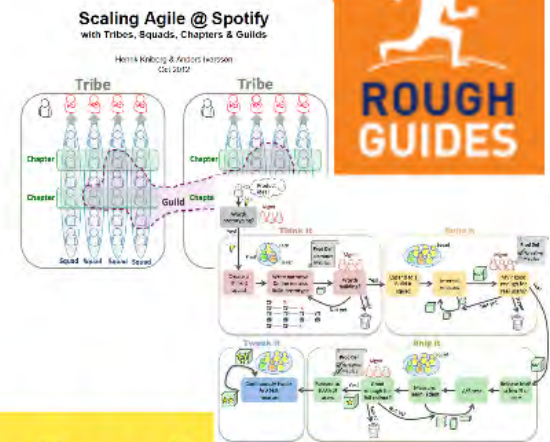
Scaling Agile @ Spotify
with Tribes, Squads, Chapters & Guilds

Henrik Kniberg & Anders Ivarsson
Oct 2012

Tribe

Tribe

Chapter

Chapter

Guild

Chapter

Chapter

Squad Squad Squad Squad

ROUGH GUIDES

Think it

Build it

Ship it

Tweak it